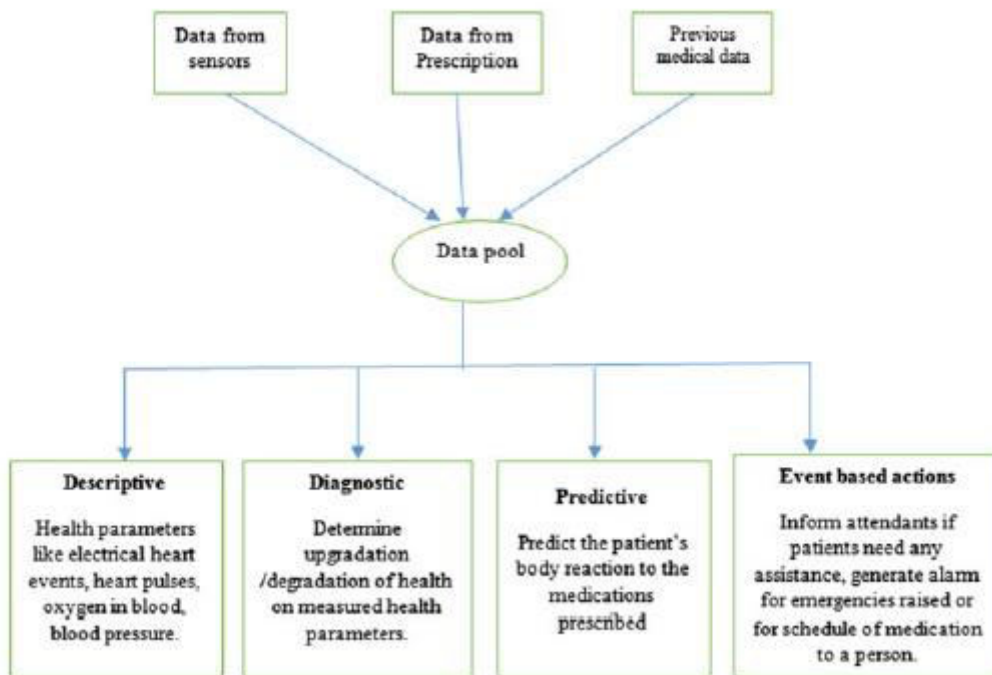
Data from sensors

Data from Prescription

Previous medical data

Data pool

Descriptive

Health parameters like electrical heart events, heart pulses, oxygen in blood, blood pressure.

Diagnostic

Determine upgradation /degradation of health on measured health parameters.

Predictive

Predict the patient's body reaction to the medications prescribed

Event based actions

Inform attendants if patients need any assistance, generate alarm for emergencies raised or for schedule of medication to a person.